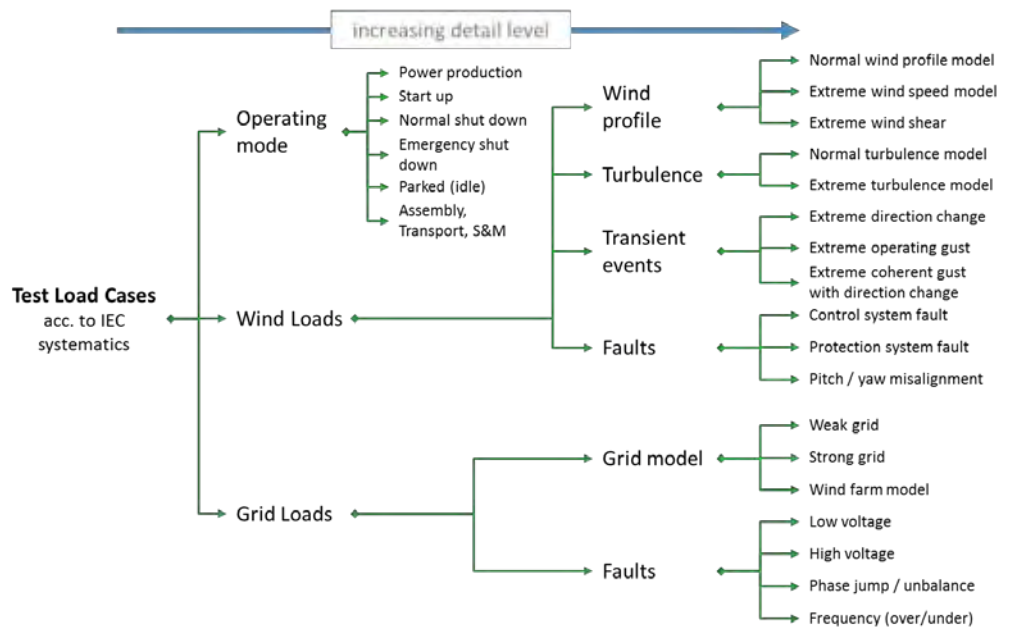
increasing detail level

Test Load Cases
acc. to IEC systematics

Operating mode

Power production
Start up
Normal shut down
Emergency shut down
Parked (idle)
Assembly, Transport, S&M

Wind Loads

Wind profile
Normal wind profile model
Extreme wind speed model
Extreme wind shear

Turbulence
Normal turbulence model
Extreme turbulence model

Transient events
Extreme direction change
Extreme operating gust
Extreme coherent gust with direction change

Faults
Control system fault
Protection system fault
Pitch / yaw misalignment

Grid Loads

Grid model
Weak grid
Strong grid
Wind farm model

Faults
Low voltage
High voltage
Phase jump / unbalance
Frequency (over/under)